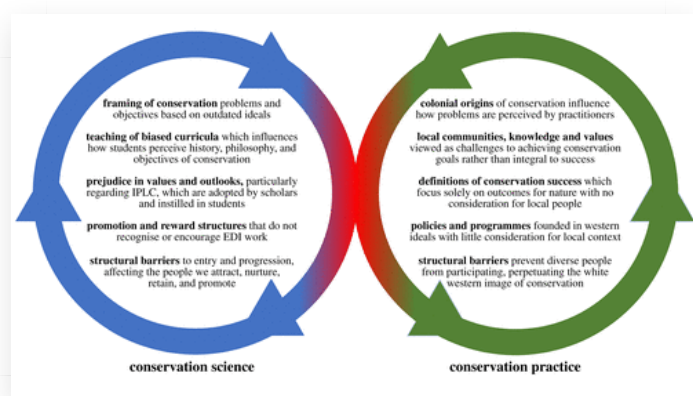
**framing of conservation** problems and objectives based on outdated ideals

**teaching of biased curricula** which influences how students perceive history, philosophy, and objectives of conservation

**prejudice in values and outlooks,** particularly regarding IPLC, which are adopted by scholars and instilled in students

**promotion and reward structures** that do not recognise or encourage EDI work

**structural barriers** to entry and progression, affecting the people we attract, nurture, retain, and promote

**conservation science**

**colonial origins** of conservation influence how problems are perceived by practitioners

**local communities, knowledge and values** viewed as challenges to achieving conservation goals rather than integral to success

**definitions of conservation success** which focus solely on outcomes for nature with no consideration for local people

**policies and programmes** founded in western ideals with little consideration for local context

**structural barriers** prevent diverse people from participating, perpetuating the white western image of conservation

**conservation practice**